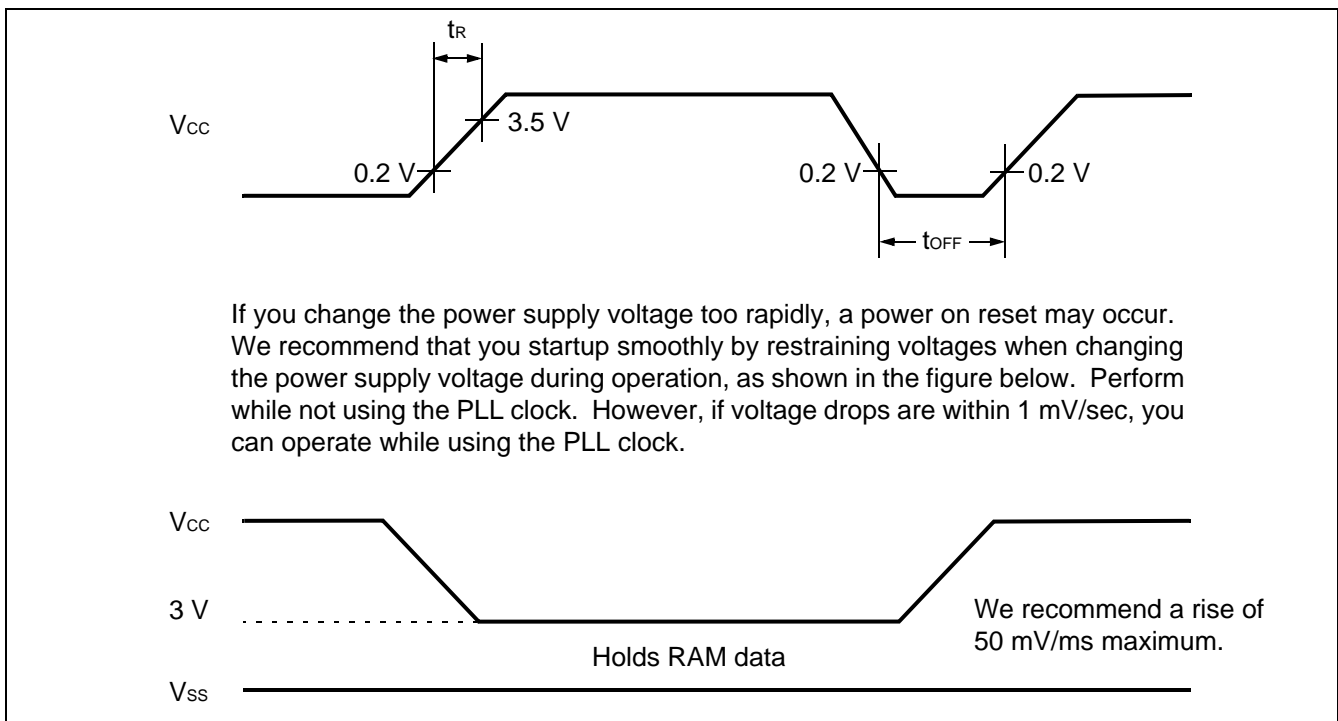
$t_R$

$V_{CC}$

3.5 V

0.2 V

0.2 V

0.2 V

$t_{OFF}$

If you change the power supply voltage too rapidly, a power on reset may occur. We recommend that you startup smoothly by restraining voltages when changing the power supply voltage during operation, as shown in the figure below. Perform while not using the PLL clock. However, if voltage drops are within 1 mV/sec, you can operate while using the PLL clock.

$V_{CC}$

3 V

We recommend a rise of 50 mV/ms maximum.

Holds RAM data

$V_{SS}$